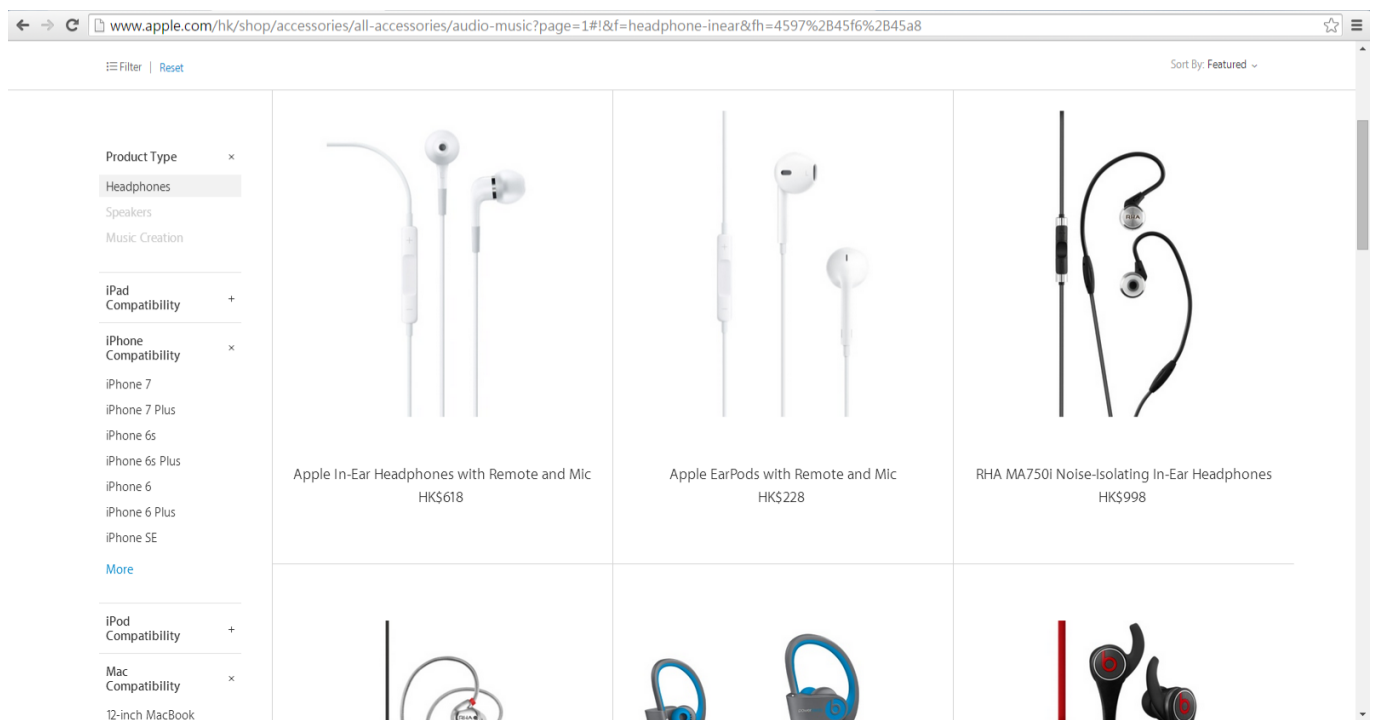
www.apple.com/hk/shop/accessories/all-accessories/audio-music?page=1#!&f=headphone-inear&fh=4597%2B45f6%2B45a8

Filter | Reset

Sort By: Featured

Product Type ×

Headphones

Speakers

Music Creation

iPad Compatibility +

iPhone Compatibility ×

iPhone 7

iPhone 7 Plus

iPhone 6s

iPhone 6s Plus

iPhone 6

iPhone 6 Plus

iPhone SE

More

iPod Compatibility +

Mac Compatibility ×

12-inch MacBook

Apple In-Ear Headphones with Remote and Mic
HK$618

Apple EarPods with Remote and Mic
HK$228

RHA MA750i Noise-Isolating In-Ear Headphones
HK$998